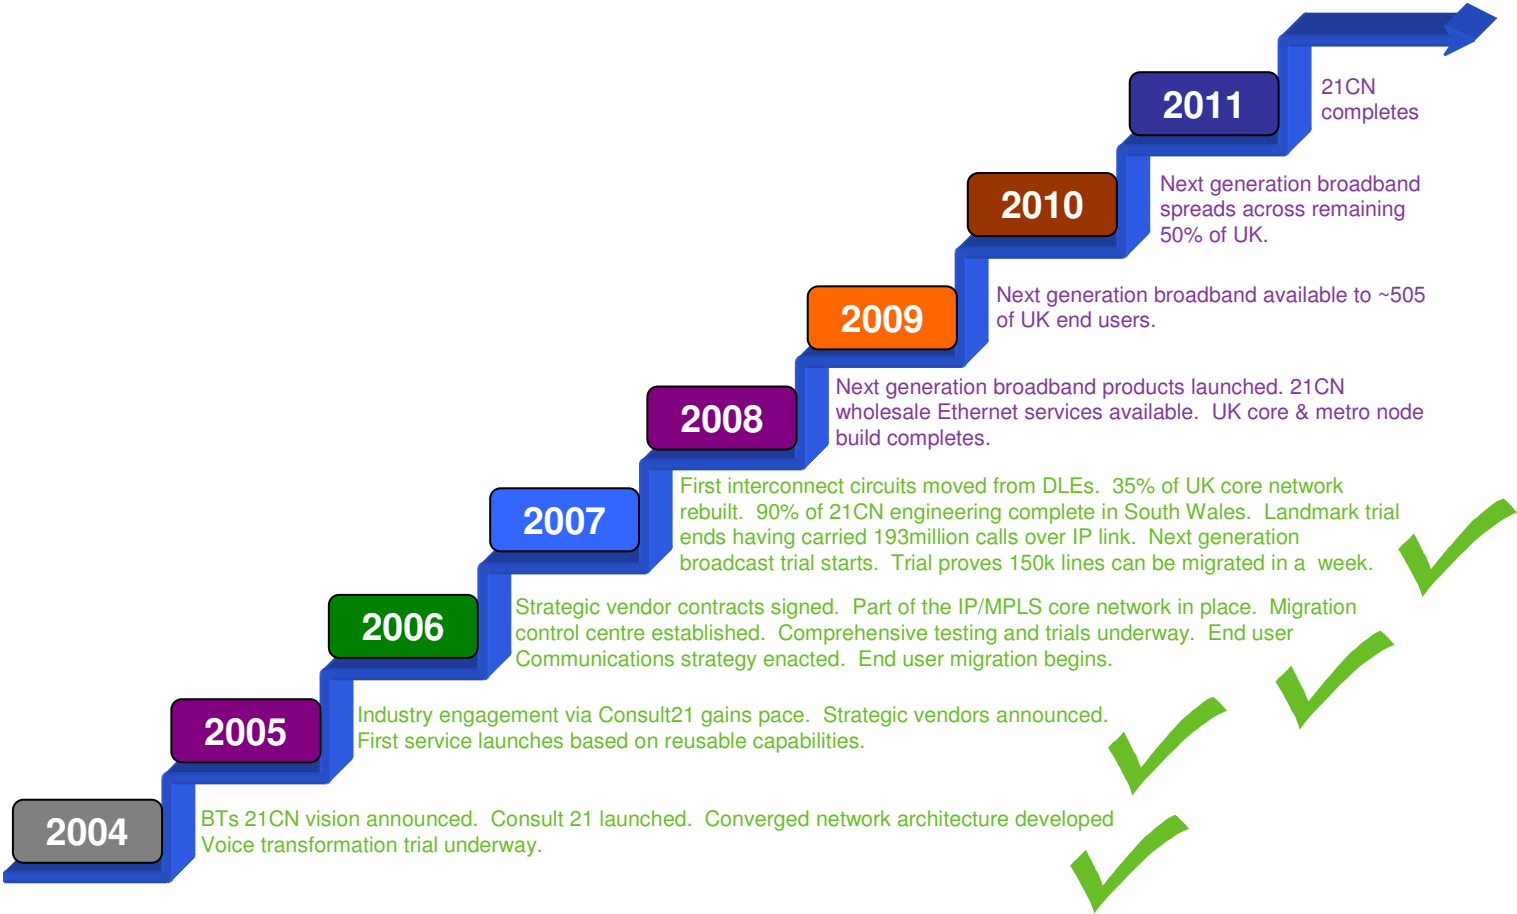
2011

21CN completes

2010

Next generation broadband spreads across remaining 50% of UK.

2009

Next generation broadband available to ~505 of UK end users.

2008

Next generation broadband products launched. 21CN wholesale Ethernet services available. UK core & metro node build completes.

2007

First interconnect circuits moved from DLEs. 35% of UK core network rebuilt. 90% of 21CN engineering complete in South Wales. Landmark trial ends having carried 193million calls over IP link. Next generation broadcast trial starts. Trial proves 150k lines can be migrated in a week.

2006

Strategic vendor contracts signed. Part of the IP/MPLS core network in place. Migration control centre established. Comprehensive testing and trials underway. End user Communications strategy enacted. End user migration begins.

2005

Industry engagement via Consult21 gains pace. Strategic vendors announced. First service launches based on reusable capabilities.

2004

BTs 21CN vision announced. Consult 21 launched. Converged network architecture developed Voice transformation trial underway.